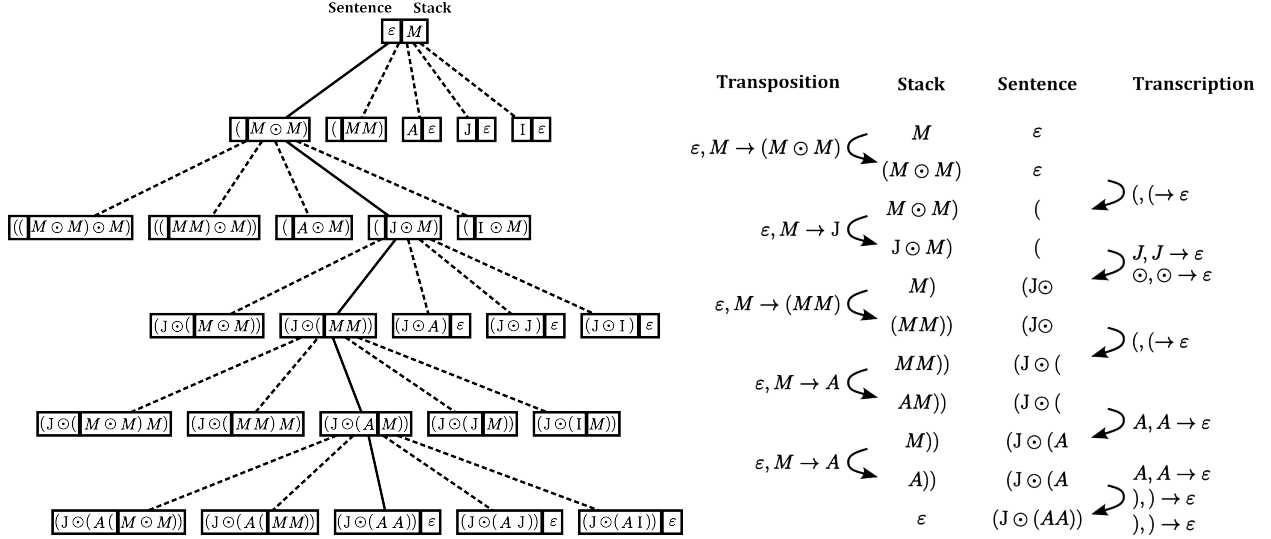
Sentence Stack

$\varepsilon$ | $M$

$($ | $M \odot M)$

$($ | $MM)$

$A$ | $\varepsilon$

J | $\varepsilon$

I | $\varepsilon$

$(($ | $M \odot M) \odot M)$

$(($ | $MM) \odot M))$

$($ | $A \odot M)$

$($ | $\mathrm{J} \odot M)$

$($ | $\mathrm{I} \odot M)$

$(\mathrm{J} \odot ($ | $M \odot M))$

$(\mathrm{J} \odot ($ | $MM))$

$(\mathrm{J} \odot A)$ | $\varepsilon$

$(\mathrm{J} \odot \mathrm{J})$ | $\varepsilon$

$(\mathrm{J} \odot \mathrm{I})$ | $\varepsilon$

$(\mathrm{J} \odot ($ | $M \odot M) M)$

$(\mathrm{J} \odot ($ | $MM) M)$

$(\mathrm{J} \odot (A$ | $M))$

$(\mathrm{J} \odot (\mathrm{J}$ | $M))$

$(\mathrm{J} \odot (\mathrm{I}$ | $M))$

$(\mathrm{J} \odot (A ($ | $M \odot M))$

$(\mathrm{J} \odot (A ($ | $MM))$

$(\mathrm{J} \odot (A\,A))$ | $\varepsilon$

$(\mathrm{J} \odot (A\,\mathrm{J}))$ | $\varepsilon$

$(\mathrm{J} \odot (A\,\mathrm{I}))$ | $\varepsilon$

| Transposition | Stack | Sentence | Transcription |
|---|---|---|---|
| $\varepsilon, M \to (M \odot M)$ | $M$ | $\varepsilon$ | |
| | $(M \odot M)$ | $\varepsilon$ | $(, (\to \varepsilon$ |
| $\varepsilon, M \to \mathrm{J}$ | $M \odot M)$ | $($ | |
| | $\mathrm{J} \odot M)$ | $($ | $J, J \to \varepsilon$ $\odot, \odot \to \varepsilon$ |
| $\varepsilon, M \to (MM)$ | $M)$ | $(\mathrm{J}\odot$ | |
| | $(MM))$ | $(\mathrm{J}\odot$ | $(, (\to \varepsilon$ |
| $\varepsilon, M \to A$ | $MM))$ | $(\mathrm{J} \odot ($ | |
| | $AM))$ | $(\mathrm{J} \odot ($ | $A, A \to \varepsilon$ |
| $\varepsilon, M \to A$ | $M))$ | $(\mathrm{J} \odot (A$ | |
| | $A))$ | $(\mathrm{J} \odot (A$ | $A, A \to \varepsilon$ $), ) \to \varepsilon$ $), ) \to \varepsilon$ |
| | $\varepsilon$ | $(\mathrm{J} \odot (AA))$ | |